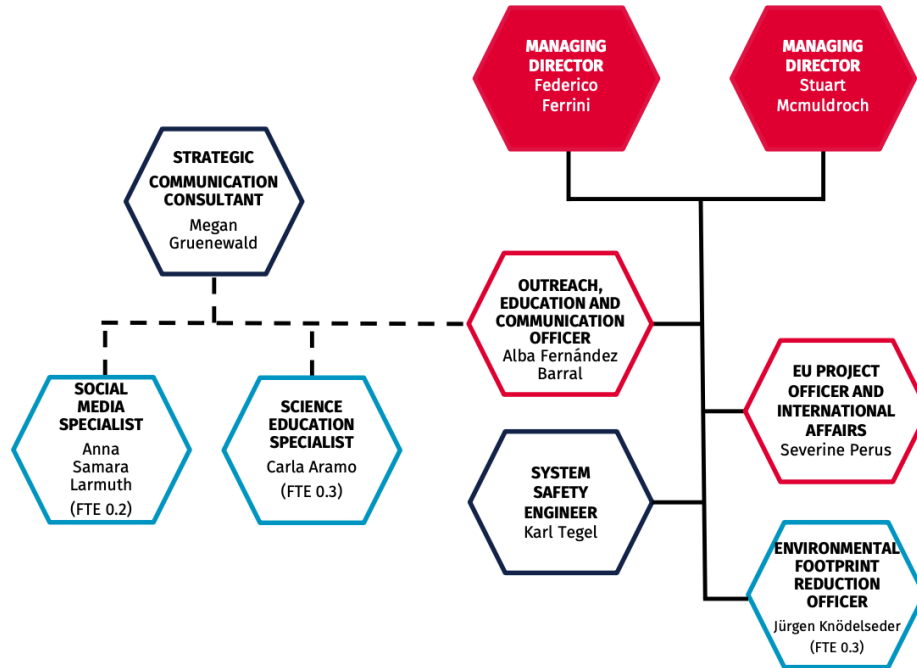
MANAGING DIRECTOR
Federico Ferrini

MANAGING DIRECTOR
Stuart Mcmuldroch

STRATEGIC COMMUNICATION CONSULTANT
Megan Gruenewald

OUTREACH, EDUCATION AND COMMUNICATION OFFICER
Alba Fernández Barral

SOCIAL MEDIA SPECIALIST
Anna Samara Larmuth
(FTE 0.2)

SCIENCE EDUCATION SPECIALIST
Carla Aramo
(FTE 0.3)

EU PROJECT OFFICER AND INTERNATIONAL AFFAIRS
Severine Perus

SYSTEM SAFETY ENGINEER
Karl Tegel

ENVIRONMENTAL FOOTPRINT REDUCTION OFFICER
Jürgen Knödelseder
(FTE 0.3)